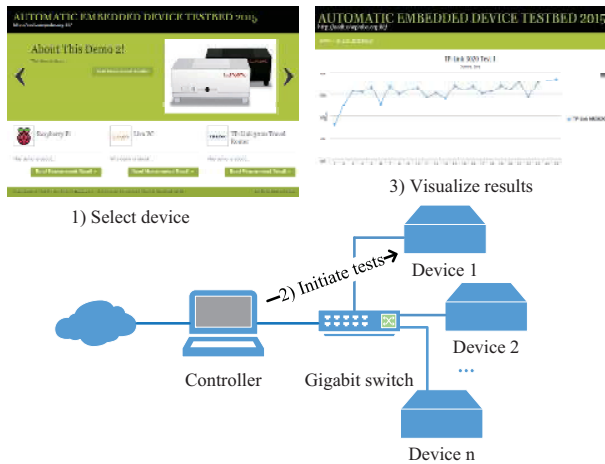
AUTOMATIC EMBEDDED DEVICE TESTBED 2015

About This Demo 2!

Raspberry Pi

Lira PC

TP-Link Travel Router

1) Select device

AUTOMATIC EMBEDDED DEVICE TESTBED 2015

TP-Link 3020 Test 1

3) Visualize results

2) Initiate tests

Device 1

Device 2

...

Device n

Controller

Gigabit switch